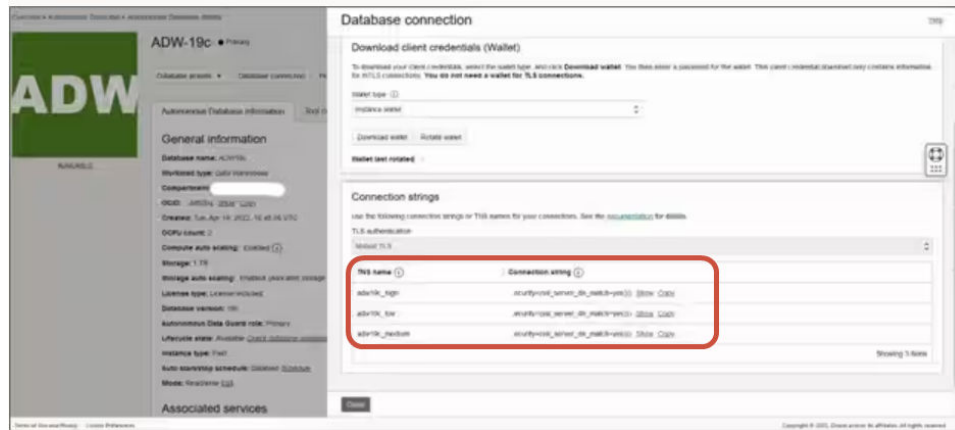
Overview » Autonomous Database » Autonomous Database details

ADW-19c ● Primary

ADW

AVAILABLE

Database actions ▾  Database connection

Autonomous Database information

General information

Database name: ADW19c

Workload type: Data Warehouse

Compartment:

OCID: ...ss6k4q Show Copy

Created: Tue, Apr 19, 2022, 16:48:06 UTC

OCPU count: 2

Compute auto scaling: Enabled

Storage: 1 TB

Storage auto scaling: Enabled

License type: License included

Database version: 19c

Autonomous Data Guard role: Primary

Lifecycle state: Available

Instance type: Paid

Auto start/stop schedule: Disabled Schedule

Mode: Read/write Edit

Associated services

Terms of Use and Privacy   Cookie Preferences

Database connection

Help

Download client credentials (Wallet)

To download your client credentials, select the wallet type, and click Download wallet. You then enter a password for the wallet. The client credentials download only contains information for mTLS connections. You do not need a wallet for TLS connections.

Wallet type

Instance wallet

Download wallet   Rotate wallet

Wallet last rotated: -

Connection strings

Use the following connection strings or TNS names for your connections. See the documentation for details.

TLS authentication

Mutual TLS

| TNS name | Connection string |
|---|---|
| adw19c_high | ..ecurity=(ssl_server_dn_match=yes))) Show Copy |
| adw19c_low | ..ecurity=(ssl_server_dn_match=yes))) Show Copy |
| adw19c_medium | ..ecurity=(ssl_server_dn_match=yes))) Show Copy |

Showing 3 items

Close

Copyright © 2022, Oracle and/or its affiliates. All rights reserved.